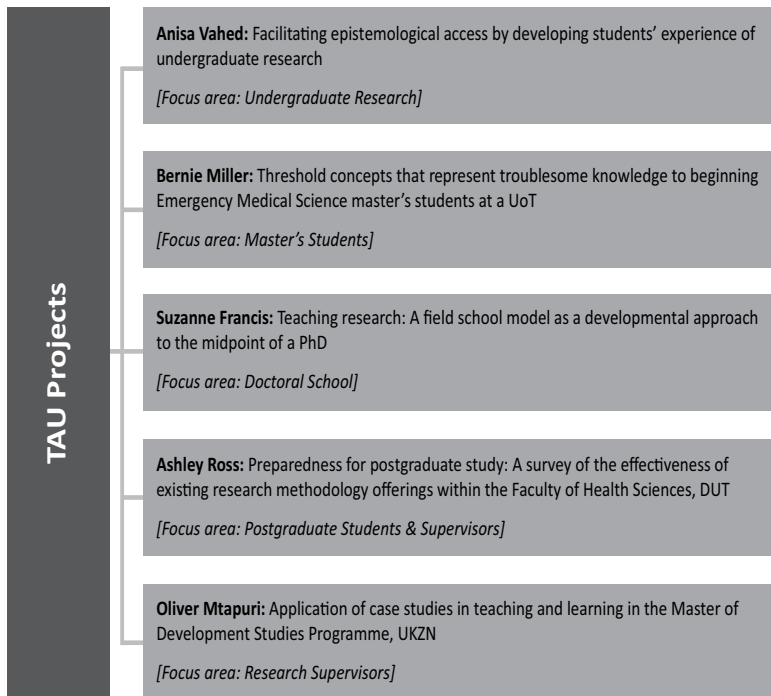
TAU Projects

**Anisa Vahed:** Facilitating epistemological access by developing students' experience of undergraduate research

*[Focus area: Undergraduate Research]*

**Bernie Miller:** Threshold concepts that represent troublesome knowledge to beginning Emergency Medical Science master's students at a UoT

*[Focus area: Master's Students]*

**Suzanne Francis:** Teaching research: A field school model as a developmental approach to the midpoint of a PhD

*[Focus area: Doctoral School]*

**Ashley Ross:** Preparedness for postgraduate study: A survey of the effectiveness of existing research methodology offerings within the Faculty of Health Sciences, DUT

*[Focus area: Postgraduate Students & Supervisors]*

**Oliver Mtapuri:** Application of case studies in teaching and learning in the Master of Development Studies Programme, UKZN

*[Focus area: Research Supervisors]*